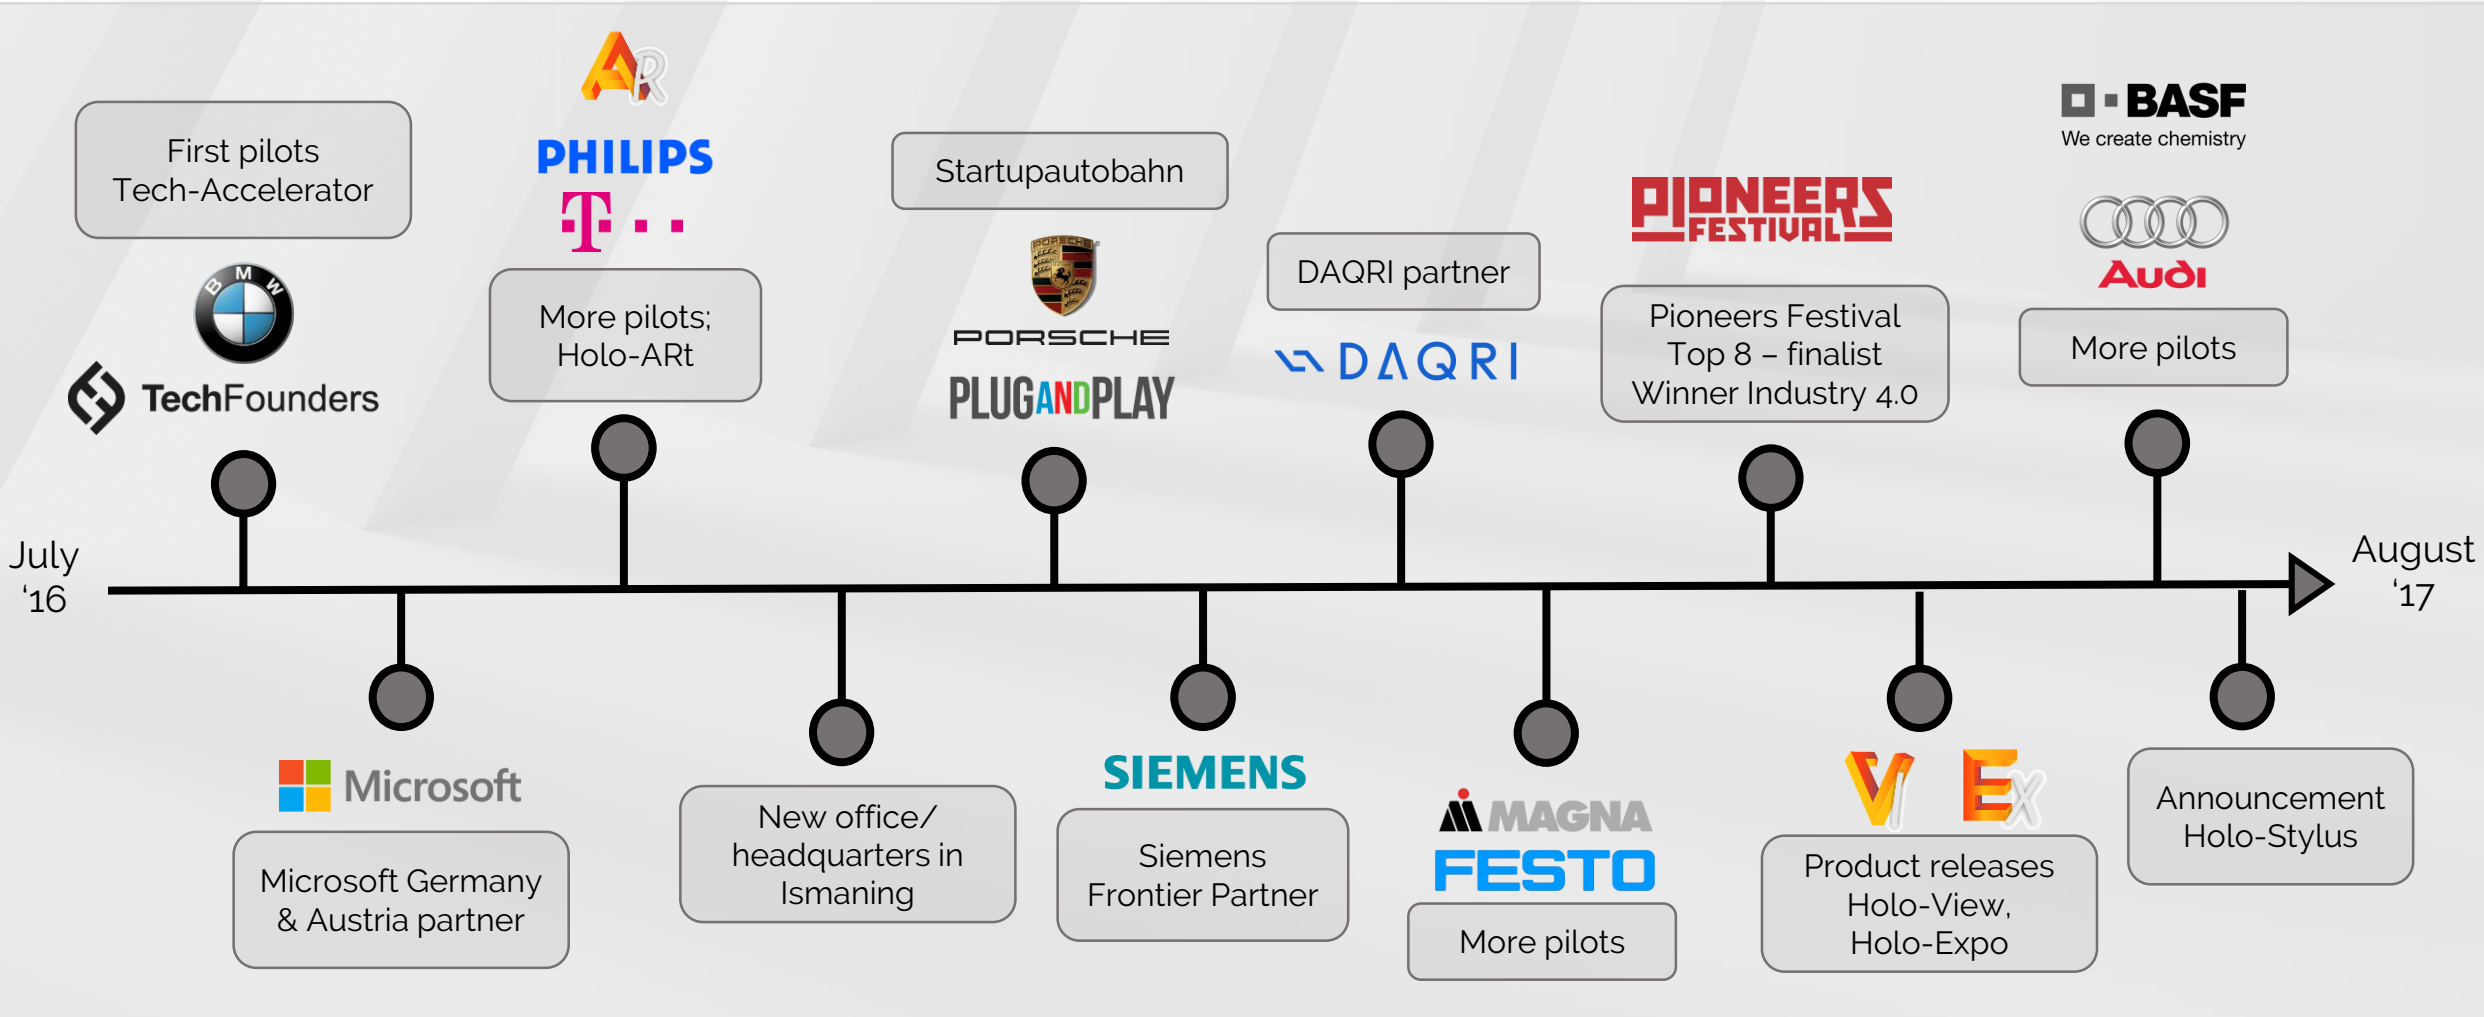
First pilots
Tech-Accelerator

BMW

TechFounders

AR

PHILIPS

T · ·

More pilots;
Holo-ARt

Startupautobahn

PORSCHE

PORSCHE

PLUGANDPLAY

DAQRI partner

DAQRI

PIONEERS FESTIVAL

Pioneers Festival
Top 8 – finalist
Winner Industry 4.0

BASF
We create chemistry

Audi

More pilots

July
'16

August
'17

Microsoft

Microsoft Germany
& Austria partner

New office/
headquarters in
Ismaning

SIEMENS

Siemens
Frontier Partner

MAGNA

FESTO

More pilots

V

Ex

Product releases
Holo-View,
Holo-Expo

Announcement
Holo-Stylus